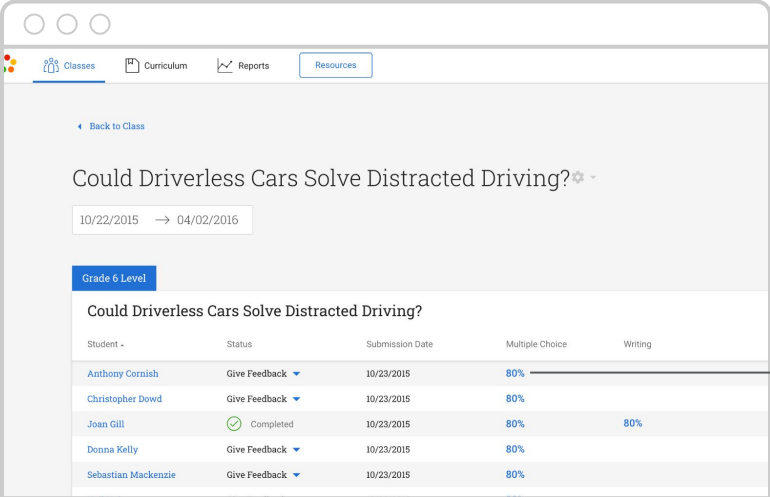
Classes Curriculum Reports Resources

Back to Class

Could Driverless Cars Solve Distracted Driving?

10/22/2015 → 04/02/2016

Grade 6 Level

Could Driverless Cars Solve Distracted Driving?

| Student | Status | Submission Date | Multiple Choice | Writing |
|---|---|---|---|---|
| Anthony Cornish | Give Feedback | 10/23/2015 | 80% | |
| Christopher Dowd | Give Feedback | 10/23/2015 | 80% | |
| Joan Gill | Completed | 10/23/2015 | 80% | 80% |
| Donna Kelly | Give Feedback | 10/23/2015 | 80% | |
| Sebastian Mackenzie | Give Feedback | 10/23/2015 | 80% | |